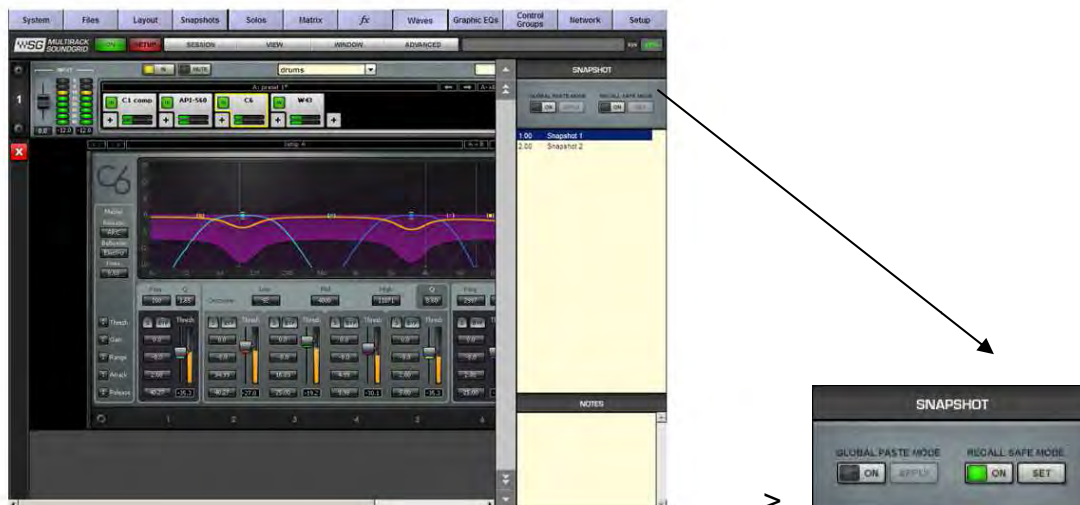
System Files Layout Snapshots Solos Matrix fx Waves Graphic EQs Control Groups Network Setup

WSG MULTIRACK SOUNDGRID ON SETUP SESSION VIEW WINDOW ADVANCED

INPUT

1

drums

C1 comp API-560 C6 W43

SNAPSHOT

GLOBAL PASTE MODE ON APPLY RECALL SAFE MODE ON SET

1.00 Snapshot 1
2.00 Snapshot 2

Setup A

C6

Thresh
Gain
Range
Attack
Release

Freq Q Low Mid High

1 2 3 4 5 6

NOTES

SNAPSHOT

GLOBAL PASTE MODE ON APPLY

RECALL SAFE MODE ON SET